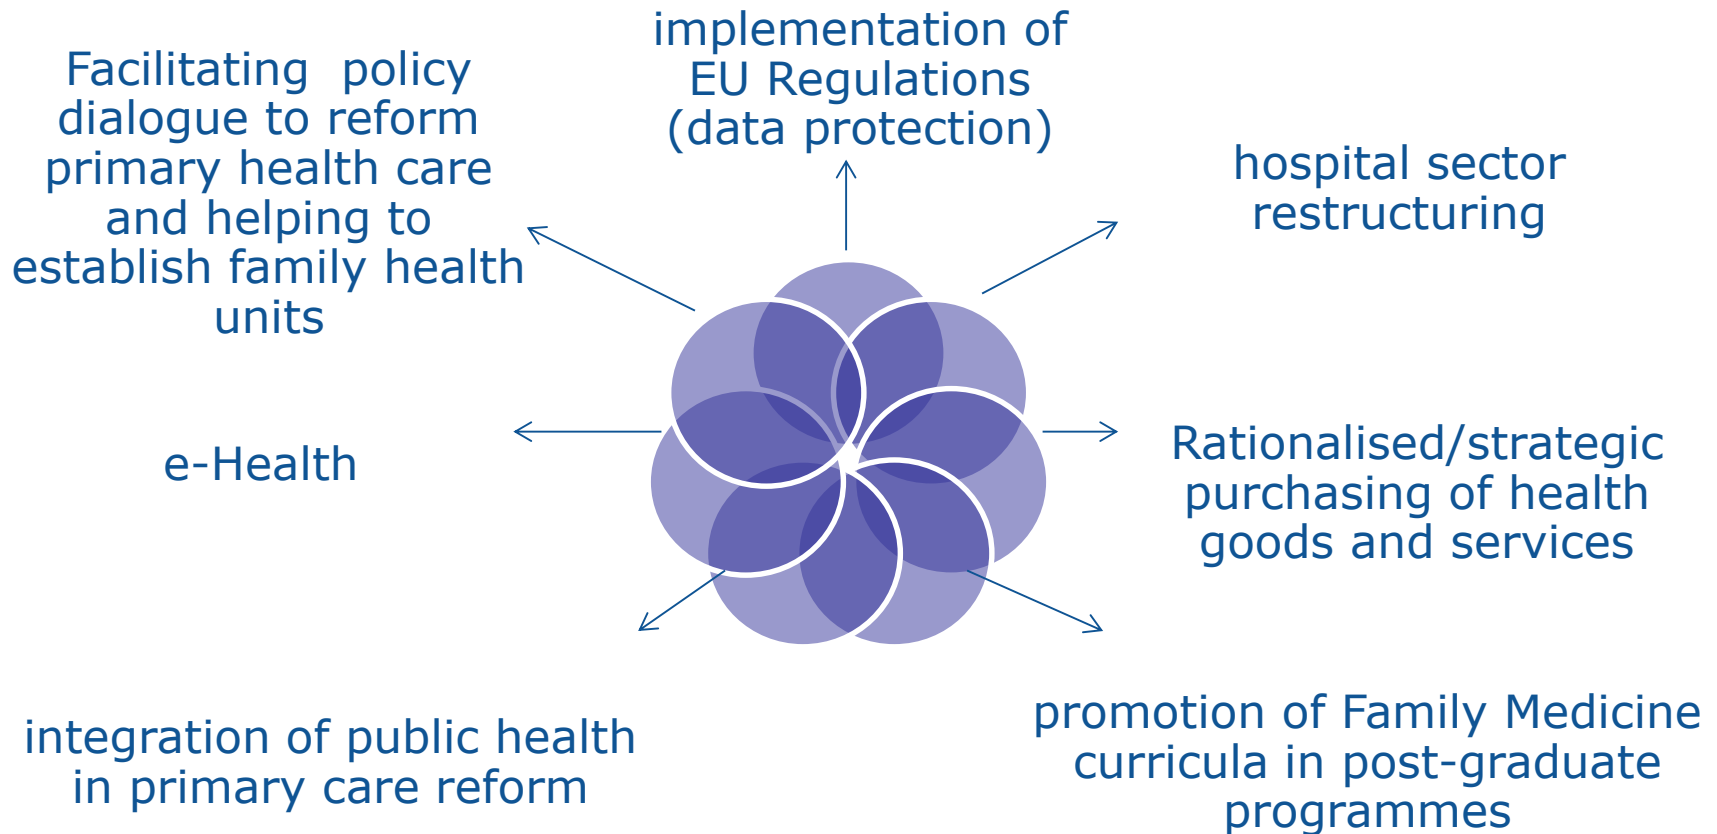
Facilitating policy dialogue to reform primary health care and helping to establish family health units

implementation of EU Regulations (data protection)

hospital sector restructuring

e-Health

Rationalised/strategic purchasing of health goods and services

integration of public health in primary care reform

promotion of Family Medicine curricula in post-graduate programmes